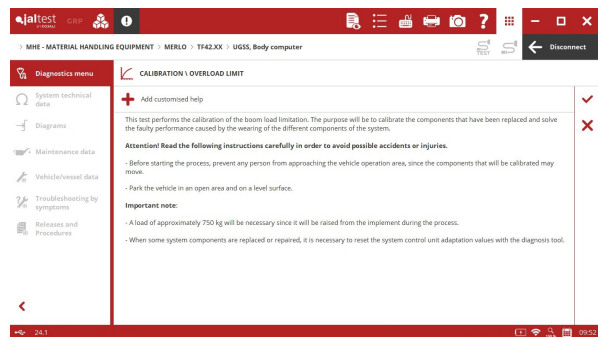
jaltest GRP

> MHE - MATERIAL HANDLING EQUIPMENT > MERLO > TF42.XX > UGSS, Body computer

TEST

Disconnect

Diagnostics menu

System technical data

Diagrams

Maintenance data

Vehicle/vessel data

Troubleshooting by symptoms

Releases and Procedures

CALIBRATION \ OVERLOAD LIMIT

Add customised help

This test performs the calibration of the boom load limitation. The purpose will be to calibrate the components that have been replaced and solve the faulty performance caused by the wearing of the different components of the system.

Attention! Read the following instructions carefully in order to avoid possible accidents or injuries.

- Before starting the process, prevent any person from approaching the vehicle operation area, since the components that will be calibrated may move.

- Park the vehicle in an open area and on a level surface.

Important note:

- A load of approximately 750 kg will be necessary since it will be raised from the implement during the process.

- When some system components are replaced or repaired, it is necessary to reset the system control unit adaptation values with the diagnosis tool.

24.1

09:52